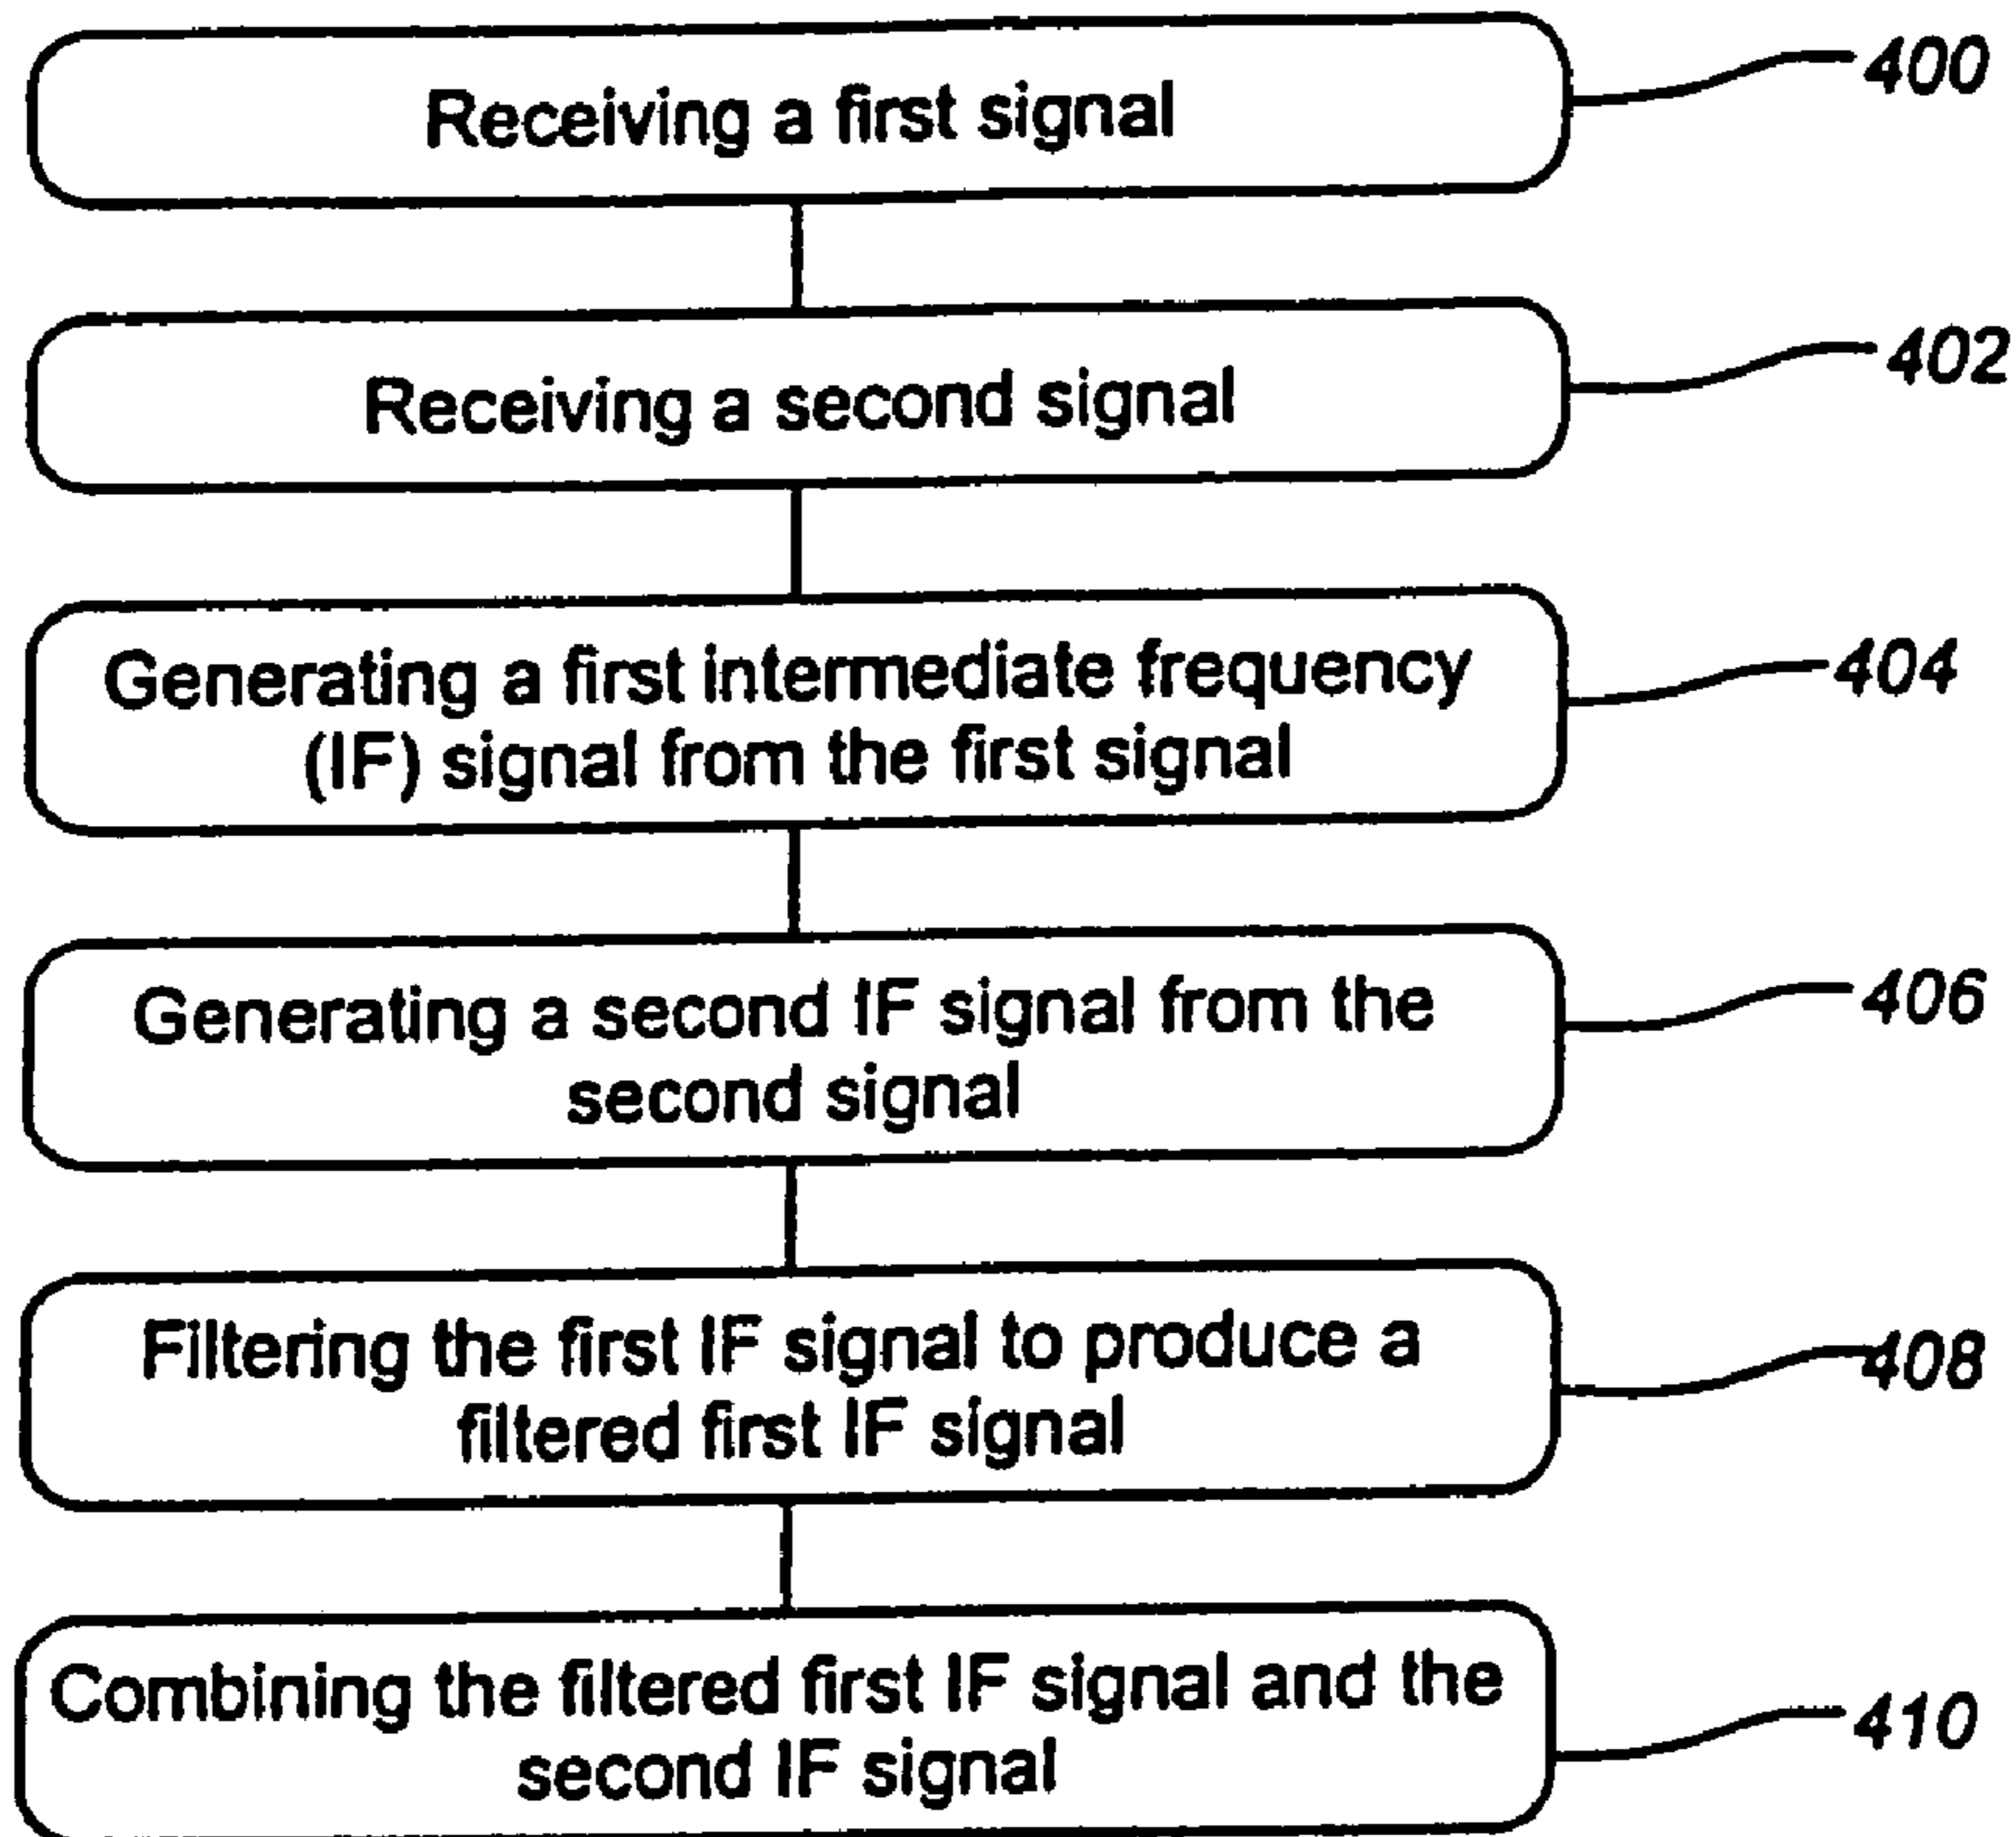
Receiving a first signal

400

Receiving a second signal

402

Generating a first intermediate frequency (IF) signal from the first signal

404

Generating a second IF signal from the second signal

406

Filtering the first IF signal to produce a filtered first IF signal

408

Combining the filtered first IF signal and the second IF signal

410